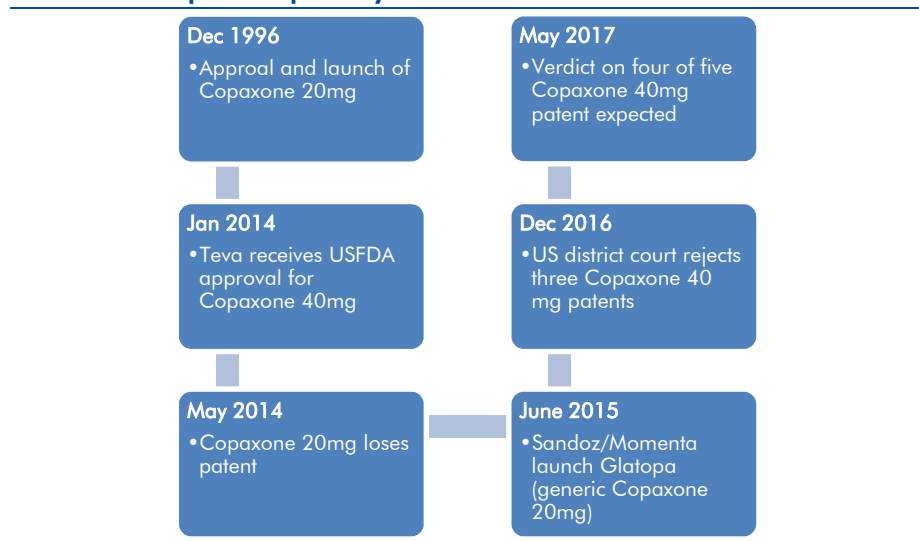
Dec 1996
•Approal and launch of Copaxone 20mg

Jan 2014
•Teva receives USFDA approval for Copaxone 40mg

May 2014
•Copaxone 20mg loses patent

June 2015
•Sandoz/Momenta launch Glatopa (generic Copaxone 20mg)

Dec 2016
•US district court rejects three Copaxone 40 mg patents

May 2017
•Verdict on four of five Copaxone 40mg patent expected